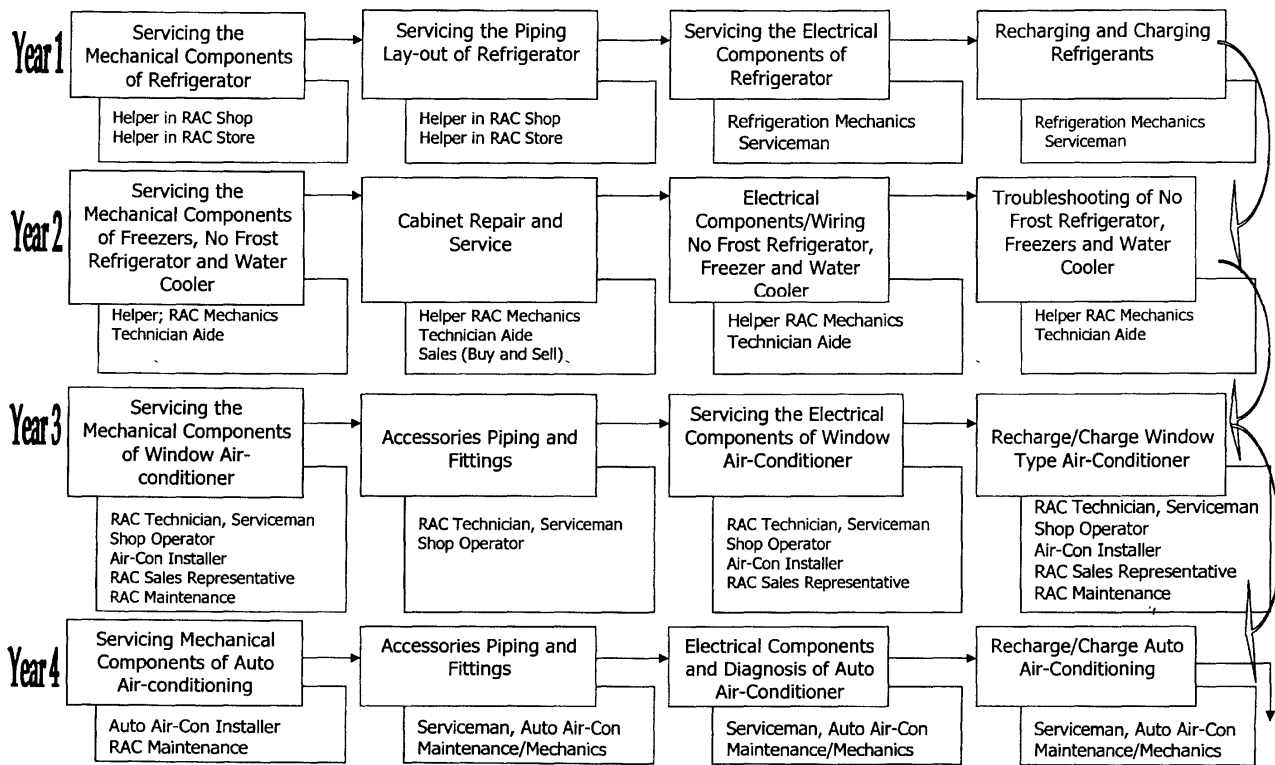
Year 1

Servicing the Mechanical Components of Refrigerator

Helper in RAC Shop
Helper in RAC Store

Servicing the Piping Lay-out of Refrigerator

Helper in RAC Shop
Helper in RAC Store

Servicing the Electrical Components of Refrigerator

Refrigeration Mechanics
Serviceman

Recharging and Charging Refrigerants

Refrigeration Mechanics
Serviceman

Year 2

Servicing the Mechanical Components of Freezers, No Frost Refrigerator and Water Cooler

Helper; RAC Mechanics
Technician Aide

Cabinet Repair and Service

Helper RAC Mechanics
Technician Aide
Sales (Buy and Sell)

Electrical Components/Wiring No Frost Refrigerator, Freezer and Water Cooler

Helper RAC Mechanics
Technician Aide

Troubleshooting of No Frost Refrigerator, Freezers and Water Cooler

Helper RAC Mechanics
Technician Aide

Year 3

Servicing the Mechanical Components of Window Air-conditioner

RAC Technician, Serviceman
Shop Operator
Air-Con Installer
RAC Sales Representative
RAC Maintenance

Accessories Piping and Fittings

RAC Technician, Serviceman
Shop Operator

Servicing the Electrical Components of Window Air-Conditioner

RAC Technician, Serviceman
Shop Operator
Air-Con Installer
RAC Sales Representative

Recharge/Charge Window Type Air-Conditioner

RAC Technician, Serviceman
Shop Operator
Air-Con Installer
RAC Sales Representative
RAC Maintenance

Year 4

Servicing Mechanical Components of Auto Air-conditioning

Auto Air-Con Installer
RAC Maintenance

Accessories Piping and Fittings

Serviceman, Auto Air-Con
Maintenance/Mechanics

Electrical Components and Diagnosis of Auto Air-Conditioner

Serviceman, Auto Air-Con
Maintenance/Mechanics

Recharge/Charge Auto Air-Conditioning

Serviceman, Auto Air-Con
Maintenance/Mechanics